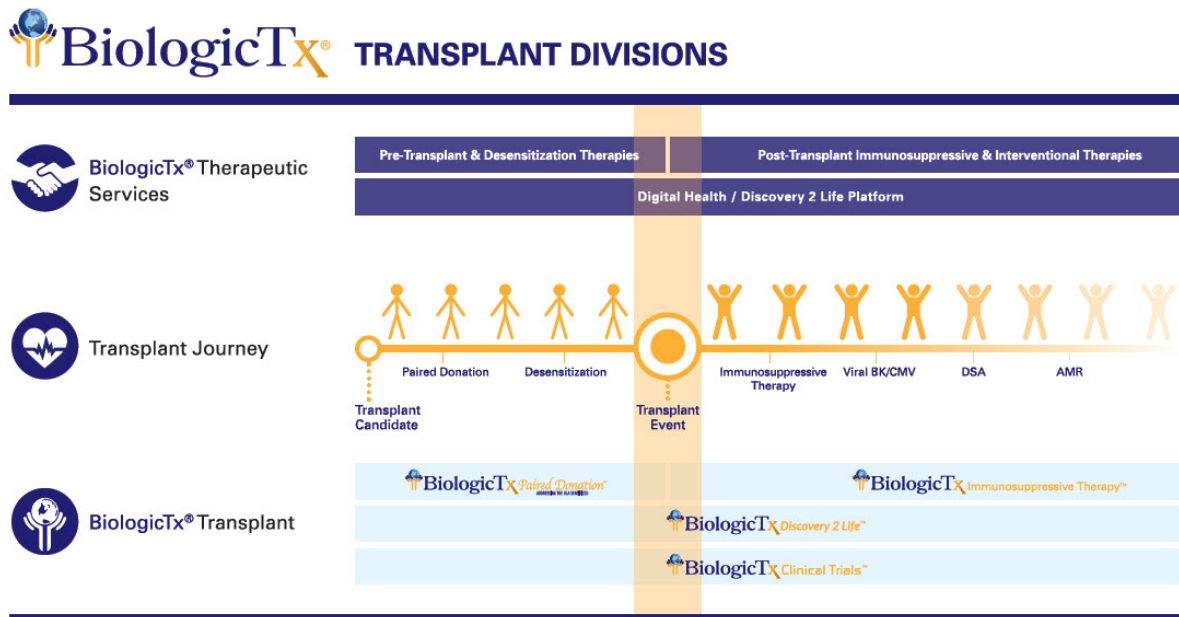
BiologicTx®

TRANSPLANT DIVISIONS

BiologicTx® Therapeutic Services

Pre-Transplant & Desensitization Therapies

Post-Transplant Immunosuppressive & Interventional Therapies

Digital Health / Discovery 2 Life Platform

Transplant Journey

Paired Donation

Desensitization

Immunosuppressive Therapy

Viral BK/CMV

DSA

AMR

Transplant Candidate

Transplant Event

BiologicTx® Transplant

BiologicTx Paired Donation™

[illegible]

BiologicTx Immunosuppressive Therapy™

BiologicTx Discovery 2 Life™

BiologicTx Clinical Trials™